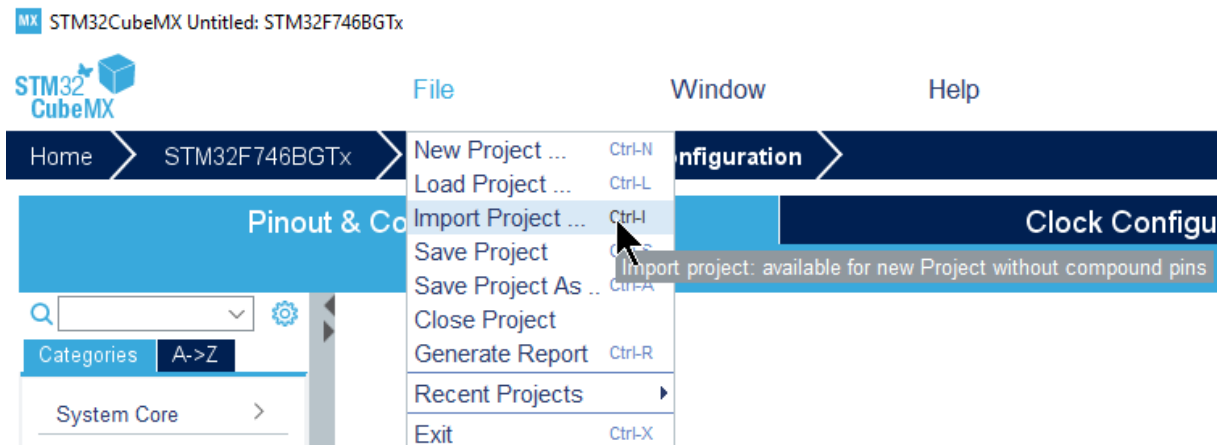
MX STM32CubeMX Untitled: STM32F746BGTx

STM32 CubeMX

File Window Help

Home STM32F746BGTx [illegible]nfiguration

Pinout & Co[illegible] Clock Configu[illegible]

New Project ... Ctrl-N
Load Project ... Ctrl-L
Import Project ... Ctrl-I
Save Project Ctrl-S
Save Project As ... Ctrl-A
Close Project
Generate Report Ctrl-R
Recent Projects
Exit Ctrl-X

Import project: available for new Project without compound pins

Categories A->Z

System Core